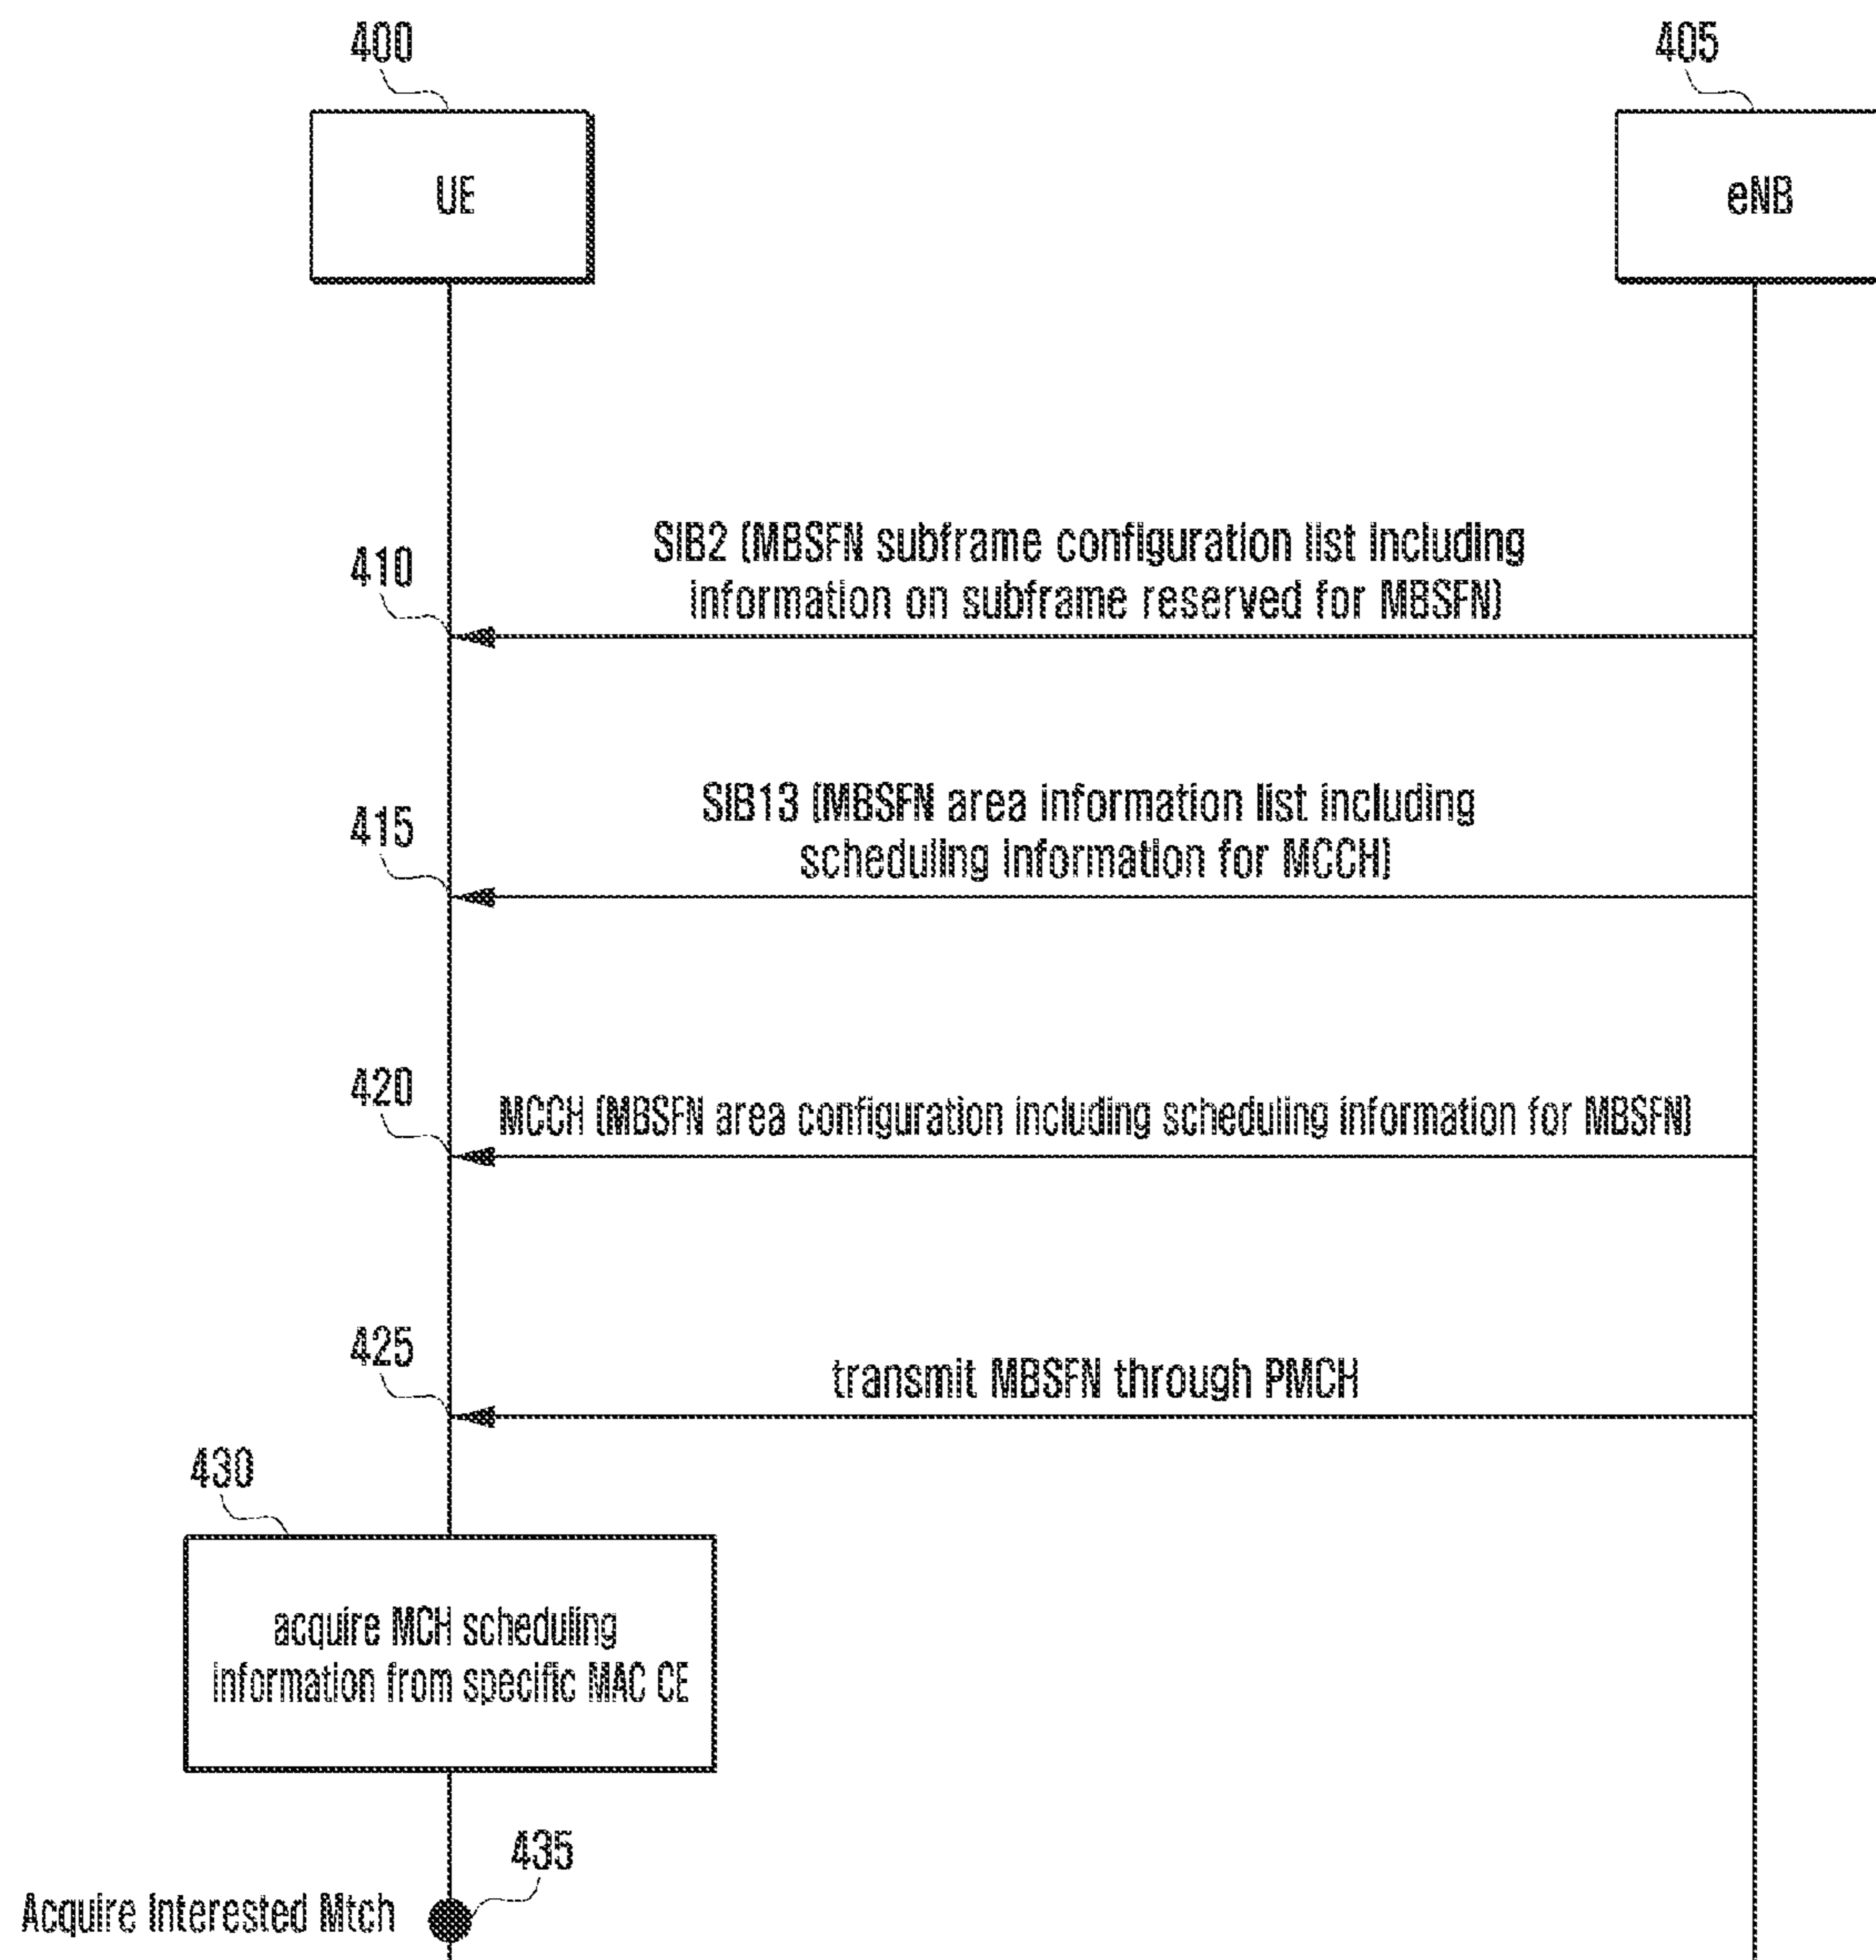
400

405

UE

eNB

410

SIB2 (MBSFN subframe configuration list including information on subframe reserved for MBSFN)

415

SIB13 (MBSFN area information list including scheduling information for MCCH)

420

MCCH (MBSFN area configuration including scheduling information for MBSFN)

425

transmit MBSFN through PMCH

430

acquire MCH scheduling information from specific MAC CE

435

Acquire Interested Mtch